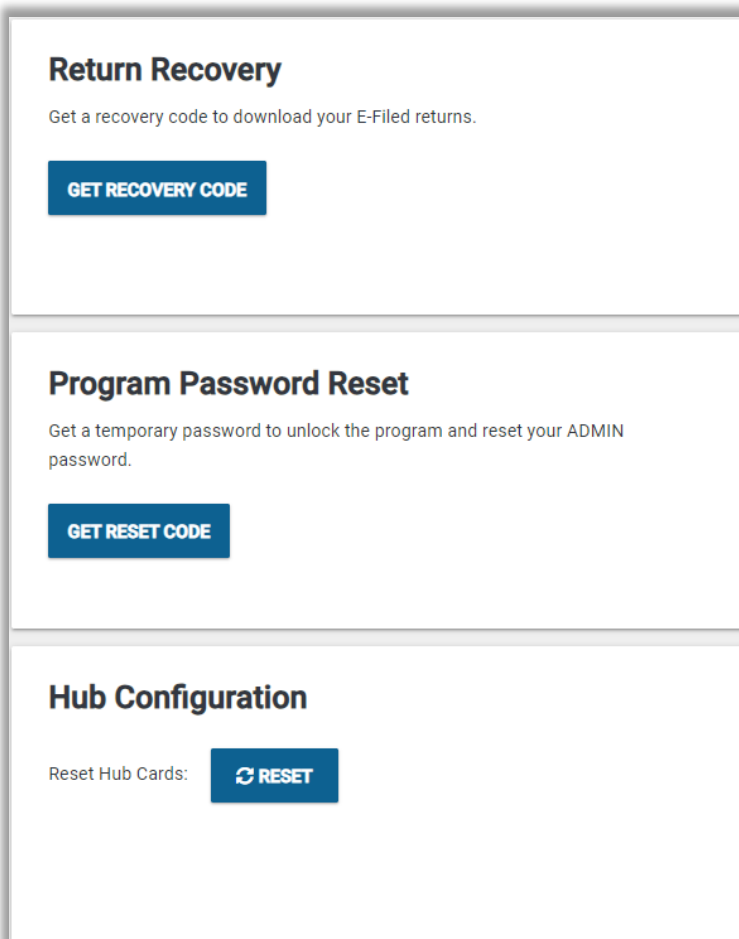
Return Recovery

Get a recovery code to download your E-Filed returns.

GET RECOVERY CODE

Program Password Reset

Get a temporary password to unlock the program and reset your ADMIN password.

GET RESET CODE

Hub Configuration

Reset Hub Cards: RESET